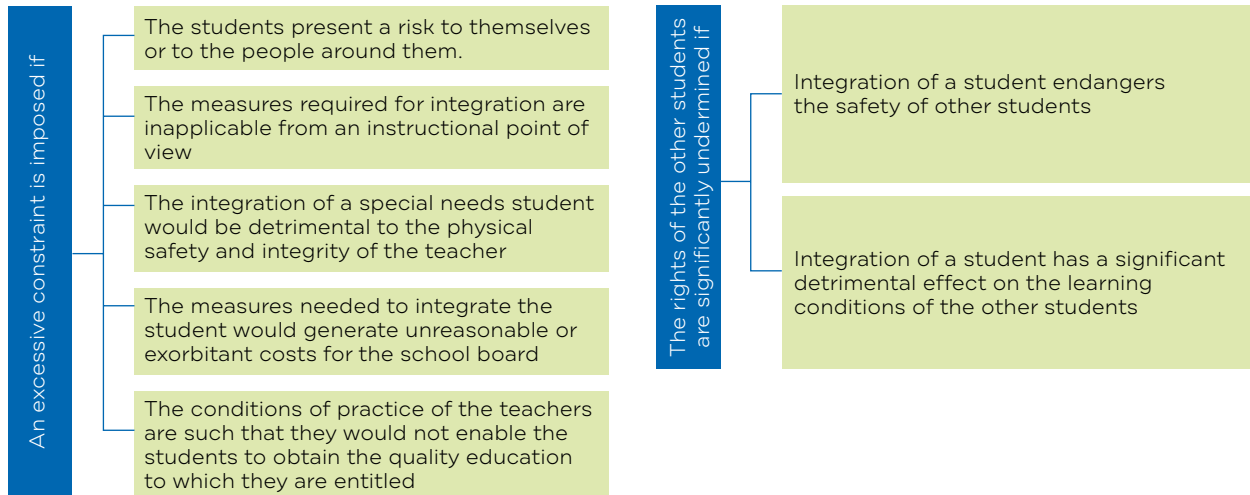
An excessive constraint is imposed if

The students present a risk to themselves or to the people around them.

The measures required for integration are inapplicable from an instructional point of view

The integration of a special needs student would be detrimental to the physical safety and integrity of the teacher

The measures needed to integrate the student would generate unreasonable or exorbitant costs for the school board

The conditions of practice of the teachers are such that they would not enable the students to obtain the quality education to which they are entitled

The rights of the other students are significantly undermined if

Integration of a student endangers the safety of other students

Integration of a student has a significant detrimental effect on the learning conditions of the other students